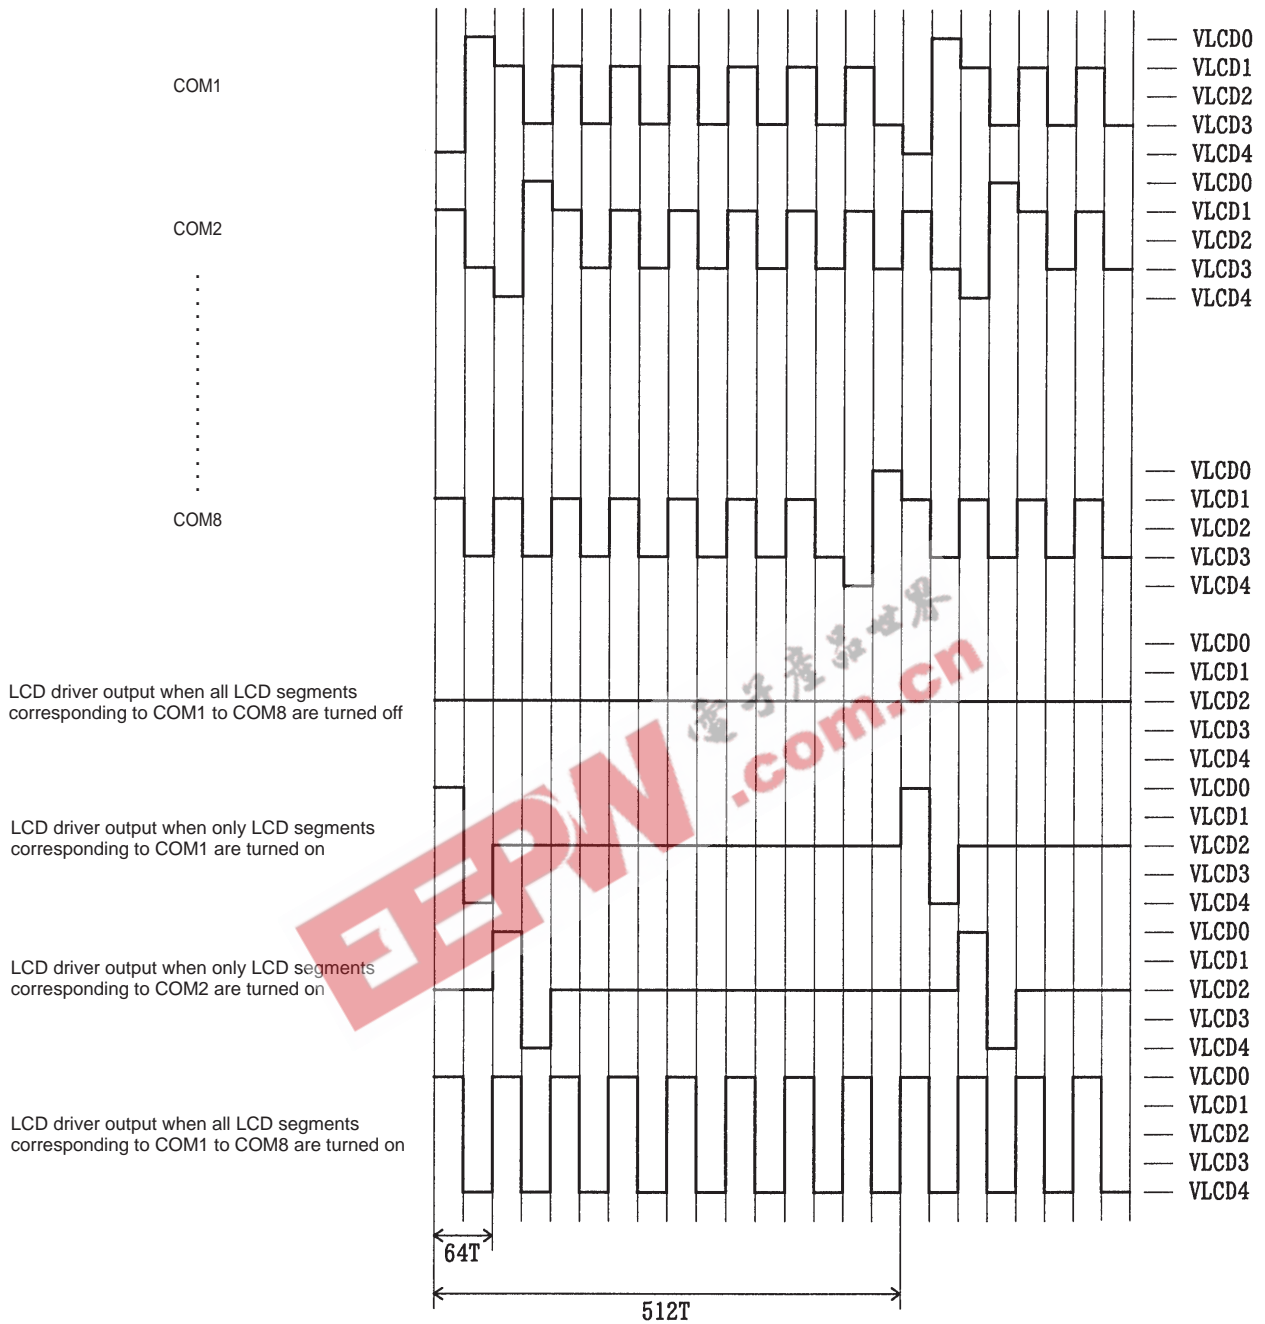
COM1

VLCD0
VLCD1
VLCD2
VLCD3
VLCD4

COM2

VLCD0
VLCD1
VLCD2
VLCD3
VLCD4

COM8

VLCD0
VLCD1
VLCD2
VLCD3
VLCD4

LCD driver output when all LCD segments corresponding to COM1 to COM8 are turned off

VLCD0
VLCD1
VLCD2
VLCD3
VLCD4

LCD driver output when only LCD segments corresponding to COM1 are turned on

VLCD0
VLCD1
VLCD2
VLCD3
VLCD4

LCD driver output when only LCD segments corresponding to COM2 are turned on

VLCD0
VLCD1
VLCD2
VLCD3
VLCD4

LCD driver output when all LCD segments corresponding to COM1 to COM8 are turned on

VLCD0
VLCD1
VLCD2
VLCD3
VLCD4

64T

512T

EEPW 電子產品世界 .com.cn